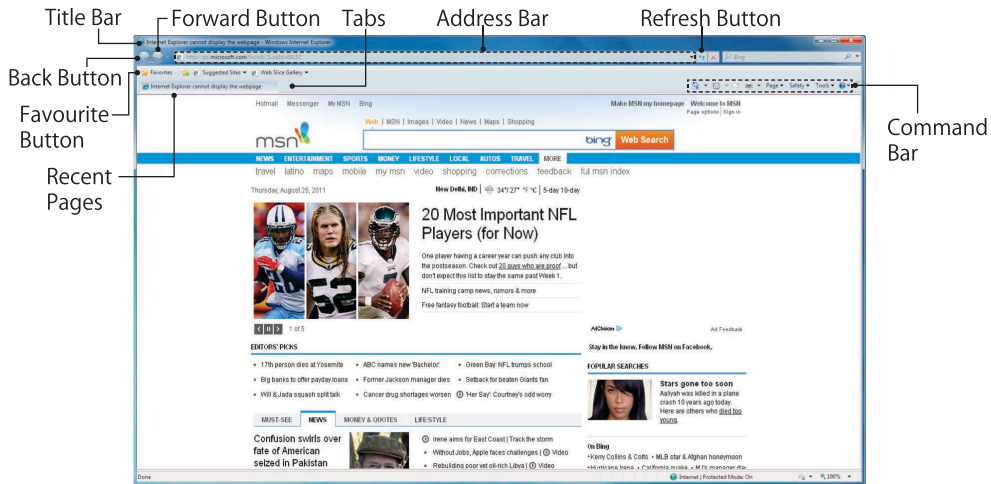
Title Bar
Forward Button
Tabs
Address Bar
Refresh Button
Back Button
Favourite Button
Recent Pages
Command Bar

Internet Explorer cannot display the webpage - Windows Internet Explorer

http://in.msn.microsoft.com/

Bing

Favorites
Suggested Sites
Web Slice Gallery

Internet Explorer cannot display the webpage

Page
Safety
Tools

Hotmail Messenger My MSN Bing
Make MSN my homepage Welcome to MSN
Page options | Sign in

Web | MSN | Images | Video | News | Maps | Shopping

msn

bing Web Search

NEWS ENTERTAINMENT SPORTS MONEY LIFESTYLE LOCAL AUTOS TRAVEL MORE

travel latino maps mobile my msn video shopping corrections feedback full msn index

Thursday, August 25, 2011
New Delhi, IND | 34°/27° °F °C | 5-day 10-day

20 Most Important NFL Players (for Now)

One player having a career year can push any club into the postseason. Check out 20 guys who are proof ... but don't expect this list to stay the same past Week 1.

NFL training camp news, rumors & more

Free fantasy football: Start a team now

1 of 5

AdChoices
Ad Feedback

Stay in the know. Follow MSN on Facebook.

EDITORS' PICKS

17th person dies at Yosemite
Big banks to offer payday loans
Will & Jada squash split talk
ABC names new 'Bachelor'
Former Jackson manager dies
Cancer drug shortages worsen
Green Bay: NFL trumps school
Setback for beaten Giants fan
'Her Say': Courtney's odd worry

POPULAR SEARCHES

Stars gone too soon
Aaliyah was killed in a plane crash 10 years ago today. Here are others who died too young.

MUST-SEE NEWS MONEY & QUOTES LIFESTYLE

Confusion swirls over fate of American seized in Pakistan

Irene aims for East Coast | Track the storm
Without Jobs, Apple faces challenges | Video
Rebuilding poor yet oil-rich Libya | Video

On Bing
• Kerry Collins & Colts • MLB star & Afghan honeymoon
• Hurricane Irene • California quake • M.I's manager die

Done
Internet | Protected Mode: On
100%